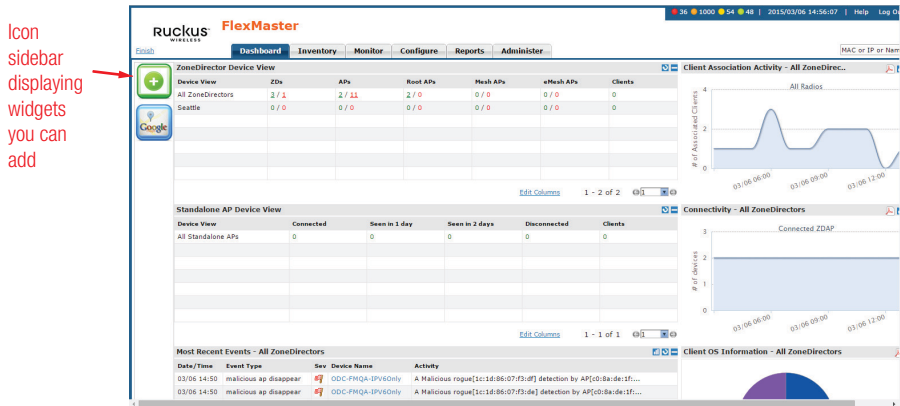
Icon sidebar displaying widgets you can add

Ruckus WIRELESS FlexMaster

36 1000 54 48 | 2015/03/06 14:56:07 | Help Log Ou

Finish

Dashboard Inventory Monitor Configure Reports Administer

MAC or IP or Nam

Google

ZoneDirector Device View

| Device View | ZDs | APs | Root APs | Mesh APs | eMesh APs | Clients |
|---|---|---|---|---|---|---|
| All ZoneDirectors | 3 / 1 | 2 / 11 | 2 / 0 | 0 / 0 | 0 / 0 | 0 |
| Seattle | 0 / 0 | 0 / 0 | 0 / 0 | 0 / 0 | 0 / 0 | 0 |

Edit Columns 1 - 2 of 2 1

Standalone AP Device View

| Device View | Connected | Seen in 1 day | Seen in 2 days | Disconnected | Clients |
|---|---|---|---|---|---|
| All Standalone APs | 0 | 0 | 0 | 0 | 0 |

Edit Columns 1 - 1 of 1 1

Most Recent Events - All ZoneDirectors

| Date/Time | Event Type | Sev | Device Name | Activity |
|---|---|---|---|---|
| 03/06 14:50 | malicious ap disappear | | ODC-FMQA-IPV6Only | A Malicious rogue[1c:1d:86:07:f3:df] detection by AP[c0:8a:de:1f:... |
| 03/06 14:50 | malicious ap disappear | | ODC-FMQA-IPV6Only | A Malicious rogue[1c:1d:86:07:f3:de] detection by AP[c0:8a:de:1f:... |

Client Association Activity - All ZoneDirec..

All Radios

# of Associated Clients

4
2
0

03/06 06:00 03/06 09:00 03/06 12:00

Connectivity - All ZoneDirectors

Connected ZDAP

# of devices

3
2
1
0

03/06 06:00 03/06 09:00 03/06 12:00

Client OS Information - All ZoneDirectors